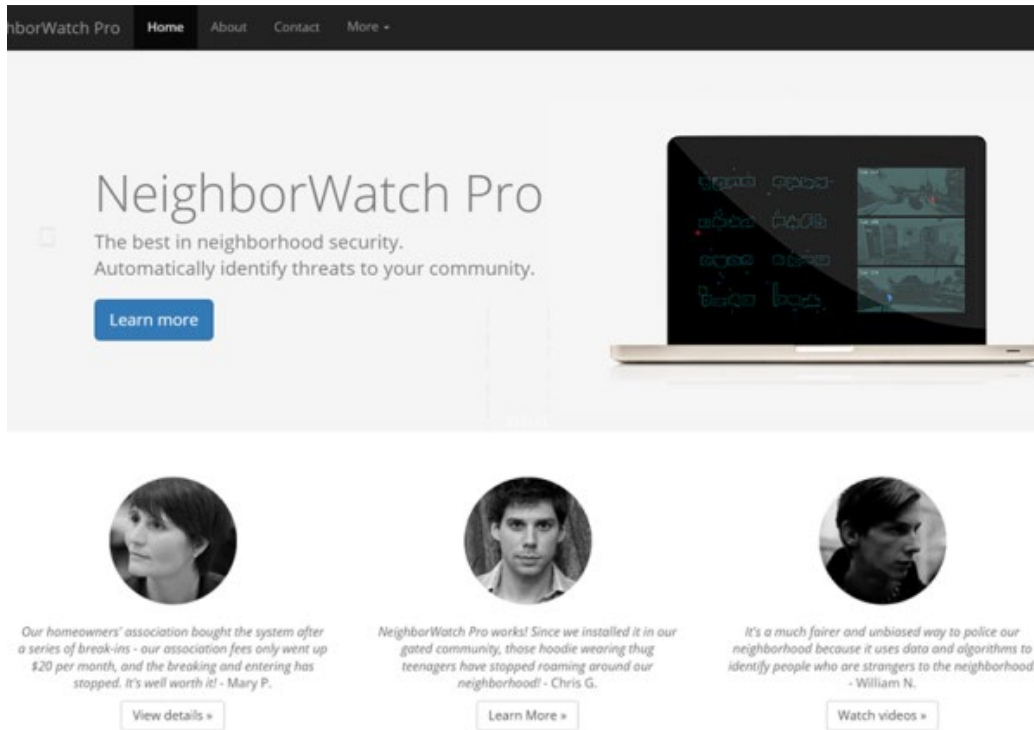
hborWatch Pro Home About Contact More ▾

NeighborWatch Pro

The best in neighborhood security.
Automatically identify threats to your community.

Learn more

Our homeowners' association bought the system after a series of break-ins - our association fees only went up \$20 per month, and the breaking and entering has stopped. It's well worth it! - Mary P.

View details »

NeighborWatch Pro works! Since we installed it in our gated community, those hoodie wearing thug teenagers have stopped roaming around our neighborhood! - Chris G.

Learn More »

It's a much fairer and unbiased way to police our neighborhood because it uses data and algorithms to identify people who are strangers to the neighborhood - William N.

Watch videos »